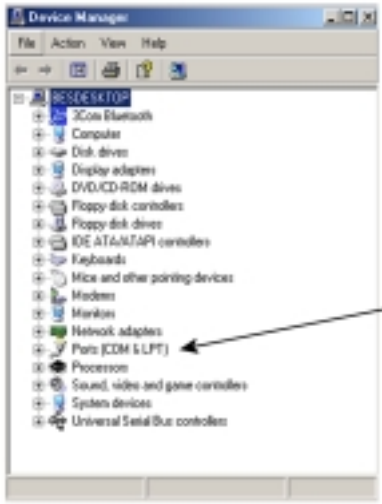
Device Manager

File Action View Help

BFSDESKTOP
3Com Bluetooth
Computer
Disk drives
Display adapters
DVD/CD-ROM drives
Floppy disk controllers
Floppy disk drives
IDE ATA/ATAPI controllers
Keyboards
Mice and other pointing devices
Modems
Monitors
Network adapters
Ports (COM & LPT)
Processors
Sound, video and game controllers
System devices
Universal Serial Bus controllers